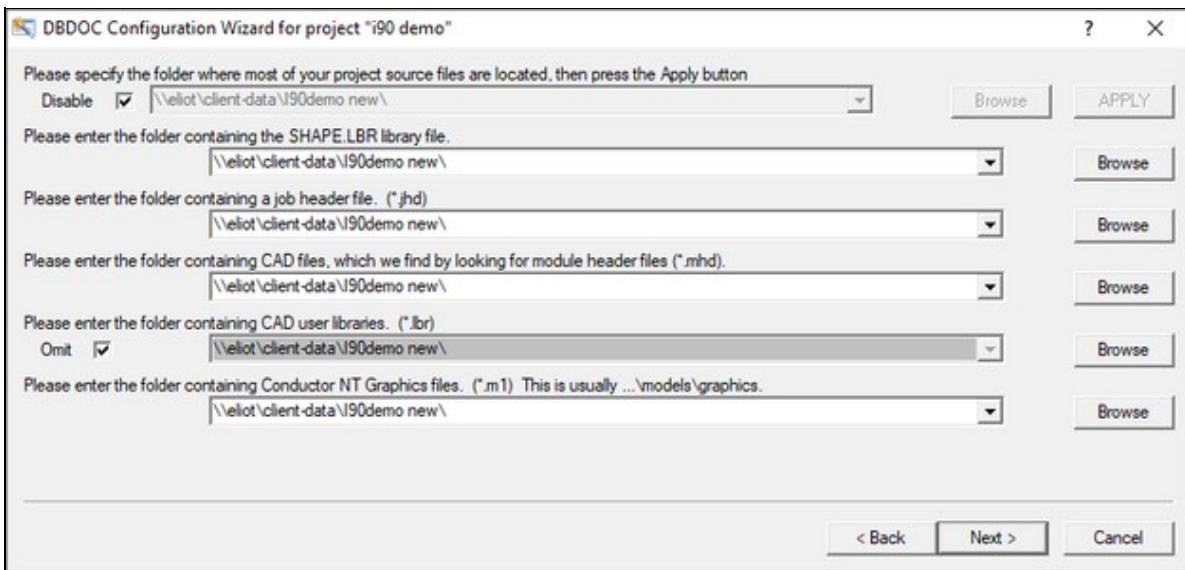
DBDOC Configuration Wizard for project "i90 demo"

?

X

Please specify the folder where most of your project source files are located, then press the Apply button

Disable

\\eliot\client-data\I90demo new\

Browse

APPLY

Please enter the folder containing the SHAPE.LBR library file.

\\eliot\client-data\I90demo new\

Browse

Please enter the folder containing a job header file. (*.jhd)

\\eliot\client-data\I90demo new\

Browse

Please enter the folder containing CAD files, which we find by looking for module header files (*.mhd).

\\eliot\client-data\I90demo new\

Browse

Please enter the folder containing CAD user libraries. (*.lbr)

Omit

\\eliot\client-data\I90demo new\

Browse

Please enter the folder containing Conductor NT Graphics files. (*.m1) This is usually ...\models\graphics.

\\eliot\client-data\I90demo new\

Browse

< Back

Next >

Cancel